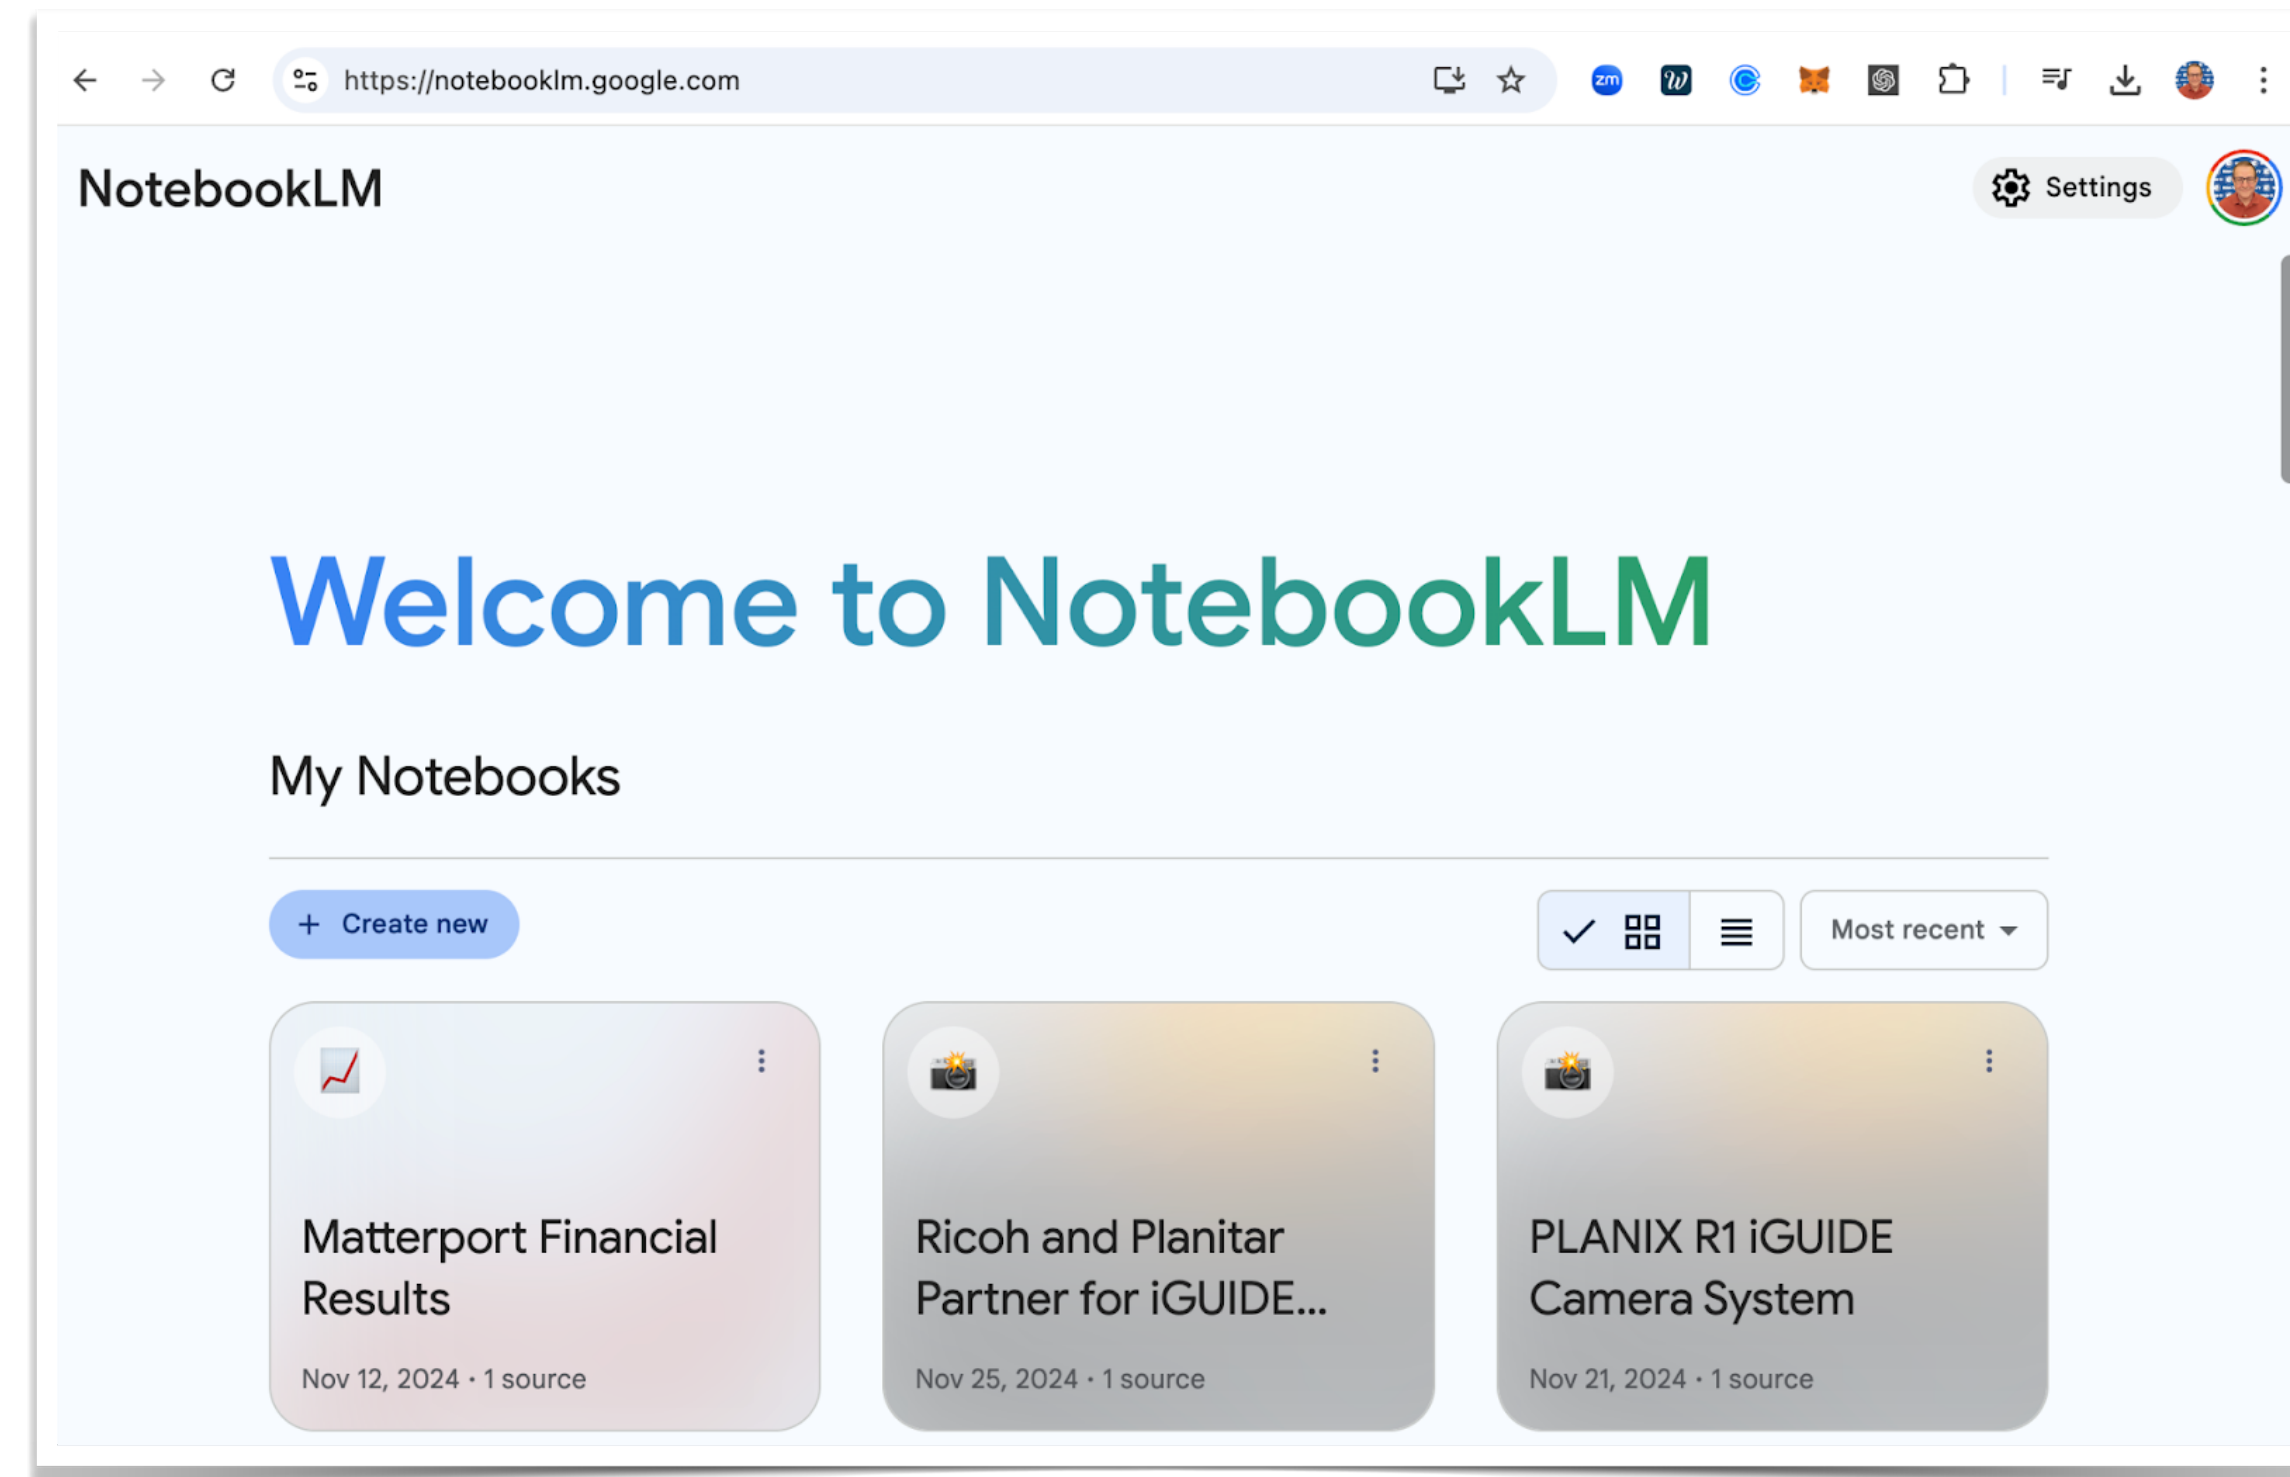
https://notebooklm.google.com

zm

NotebookLM

Settings

Welcome to NotebookLM

My Notebooks

+ Create new

Most recent

Matterport Financial Results

Nov 12, 2024 · 1 source

Ricoh and Planitar Partner for iGUIDE...

Nov 25, 2024 · 1 source

PLANIX R1 iGUIDE Camera System

Nov 21, 2024 · 1 source